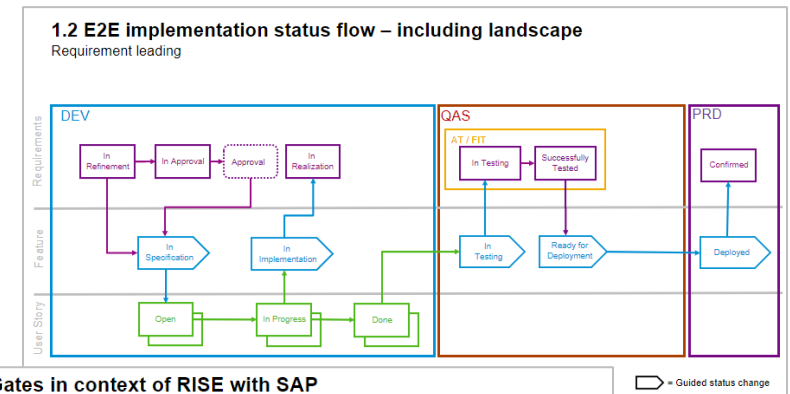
1.2 E2E implementation status flow – including landscape
Requirement leading

Requirements
Feature
User Story

DEV
In Refinement
In Approval
Approval
In Realization
In Specification
In Implementation
Open
In Progress
Done

QAS
AT / FIT
In Testing
Successfully Tested
In Testing
Ready for Deployment

PRD
Confirmed
Deployed

Gates in context of RISE with SAP

= Guided status change